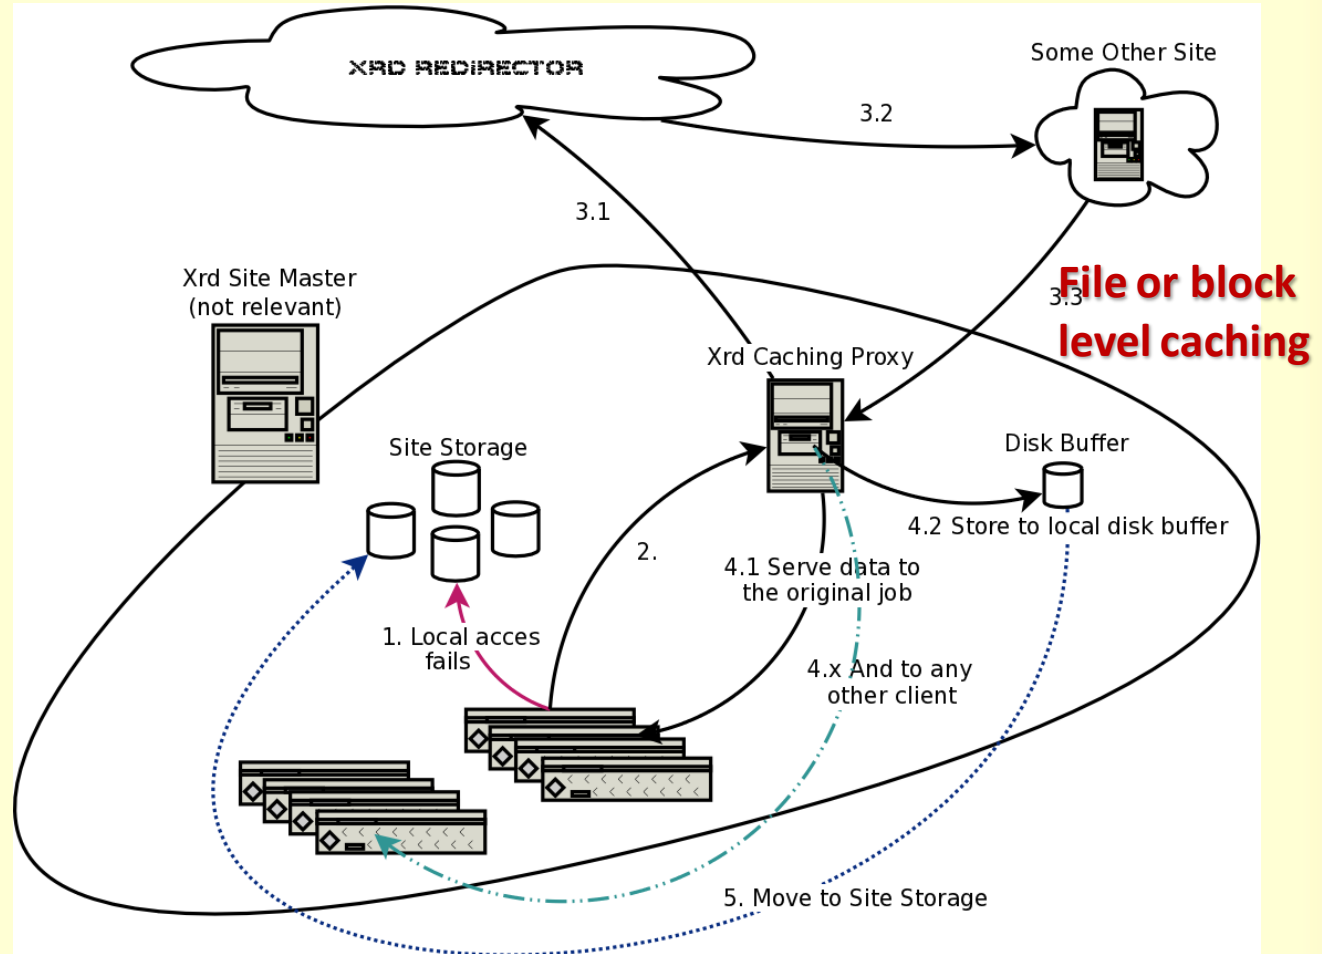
XRD REDIRECTOR

Some Other Site

3.2

3.1

Xrd Site Master (not relevant)

3.3

File or block level caching

Xrd Caching Proxy

Site Storage

Disk Buffer

4.2 Store to local disk buffer

2.

4.1 Serve data to the original job

1. Local acces fails

4.x And to any other client

5. Move to Site Storage